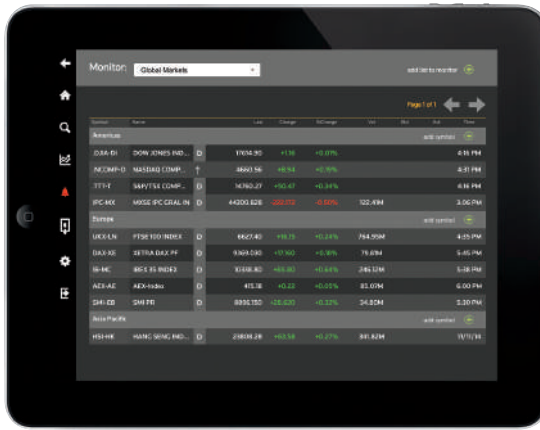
Monitor: Global Markets

add list to monitor

Page 1 of 1

| Symbol | Name | | Last | Change | %Change | Vol | Bid | Ask | Time |
|---|---|---|---|---|---|---|---|---|---|
| Americas | | | | | | | | | |
| .DJIA-DI | DOW JONES IND... | D | 17614.90 | +1.16 | +0.01% | | | | 4:16 PM |
| .NCOMP-D | NASDAQ COMP... | ↑ | 4660.56 | +8.54 | +0.19% | | | | 4:31 PM |
| TTT-T | S&P/TSX COMP... | D | 14760.27 | +50.47 | +0.34% | | | | 4:16 PM |
| IPC-MX | MXSE IPC GRAL IN | D | 44200.826 | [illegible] | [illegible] | 122.49M | | | 3:06 PM |
| Europe | | | | | | | | | |
| UKX-LN | FTSE 100 INDEX | D | 6627.40 | +16.15 | +0.24% | 764.55M | | | 4:35 PM |
| DAX-XE | XETRA DAX PF | D | 9369.030 | +17.60 | +0.19% | 79.61M | | | 5:46 PM |
| IB-MC | IBEX 35 INDEX | D | 10336.80 | +65.40 | +0.64% | 246.12M | | | 5:38 PM |
| AEX-AE | AEX-Index | D | 415.18 | +0.22 | +0.05% | 85.07M | | | 6:00 PM |
| SMI-EB | SMI PR | D | 8896.150 | +28.820 | +0.32% | 34.80M | | | 5:30 PM |
| Asia Pacific | | | | | | | | | |
| HSI-HK | HANG SENG IND... | D | 23808.28 | +63.58 | +0.27% | 841.82M | | | 11/11/14 |

add symbol